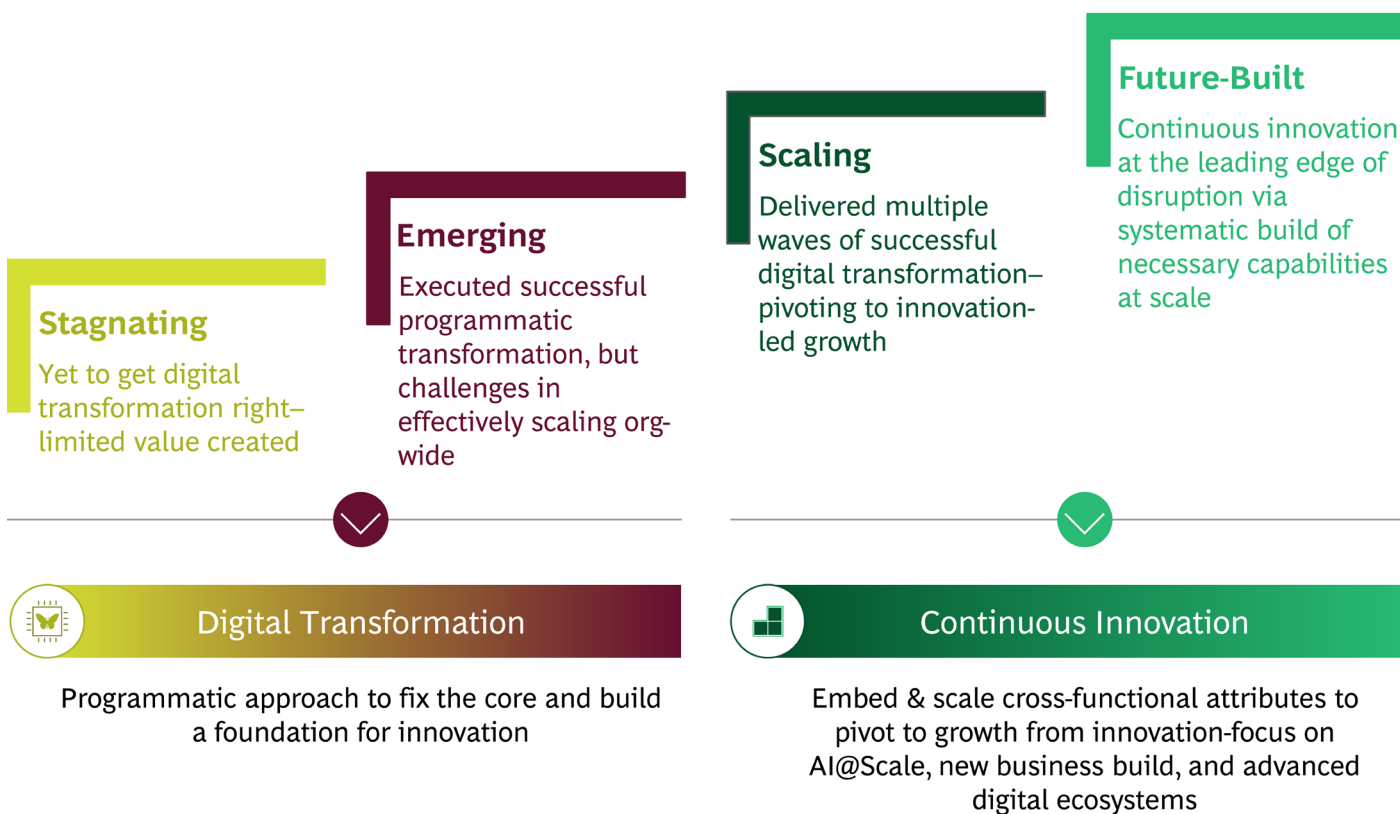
Stagnating

Yet to get digital transformation right–limited value created

Emerging

Executed successful programmatic transformation, but challenges in effectively scaling org-wide

Scaling

Delivered multiple waves of successful digital transformation–pivoting to innovation-led growth

Future-Built

Continuous innovation at the leading edge of disruption via systematic build of necessary capabilities at scale

Digital Transformation

Programmatic approach to fix the core and build a foundation for innovation

Continuous Innovation

Embed & scale cross-functional attributes to pivot to growth from innovation-focus on AI@Scale, new business build, and advanced digital ecosystems